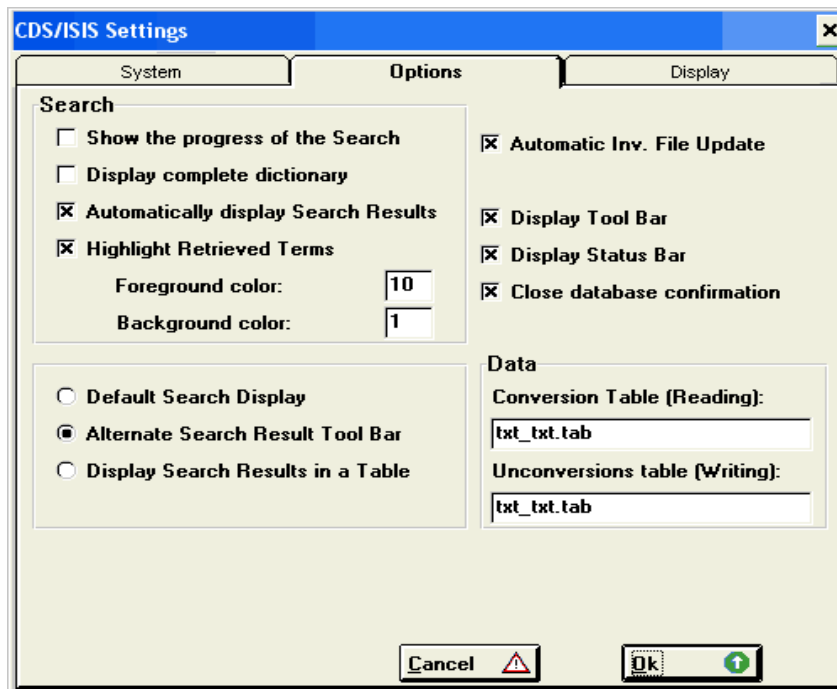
CDS/ISIS Settings

System | Options | Display

Search
Show the progress of the Search
Display complete dictionary
Automatically display Search Results
Highlight Retrieved Terms
Foreground color: 10
Background color: 1

Automatic Inv. File Update
Display Tool Bar
Display Status Bar
Close database confirmation

Default Search Display
Alternate Search Result Tool Bar
Display Search Results in a Table

Data
Conversion Table (Reading):
txt_txt.tab
Unconversions table (Writing):
txt_txt.tab

Cancel
Ok